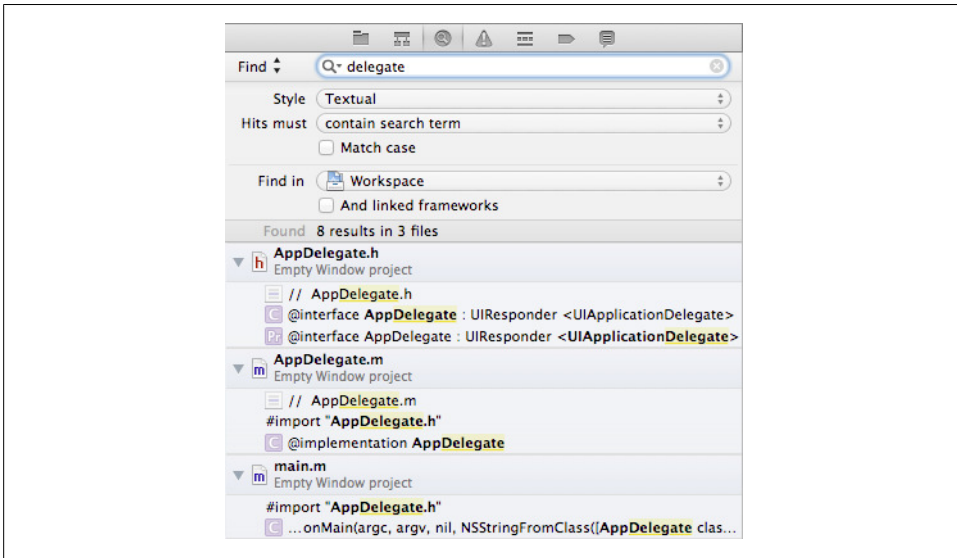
Find

delegate

Style Textual

Hits must contain search term

Match case

Find in Workspace

And linked frameworks

Found 8 results in 3 files

AppDelegate.h
Empty Window project

// AppDelegate.h
C @interface AppDelegate : UIResponder <UIApplicationDelegate>
Pr @interface AppDelegate : UIResponder <UIApplicationDelegate>

AppDelegate.m
Empty Window project

// AppDelegate.m
#import "AppDelegate.h"
C @implementation AppDelegate

main.m
Empty Window project

#import "AppDelegate.h"
C ...onMain(argc, argv, nil, NSStringFromClass([AppDelegate clas...